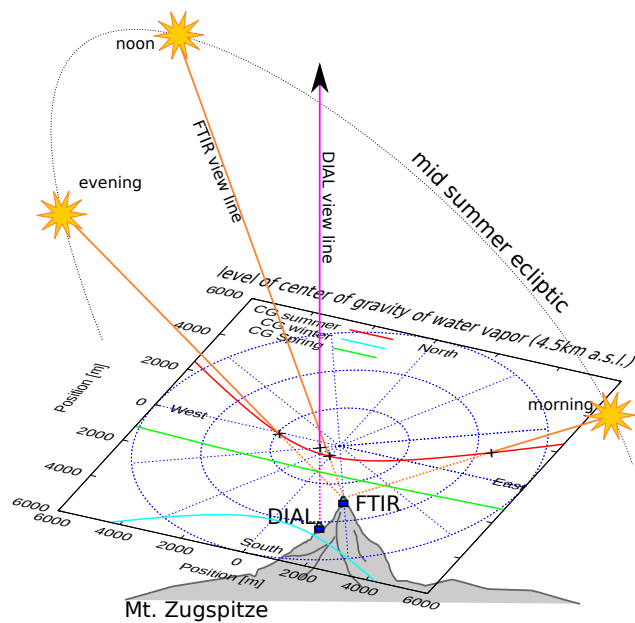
noon

evening

FTIR view line

DIAL view line

mid summer ecliptic

level of center of gravity of water vapor (4.5km a.s.l.)

6000
4000
2000
0
2000
4000
6000

Position [m]

CG summer
CG winter
CG spring

North

West

East

South

morning

DIAL

FTIR

6000
4000
2000
0
2000
4000
6000

Position [m]

Mt. Zugspitze